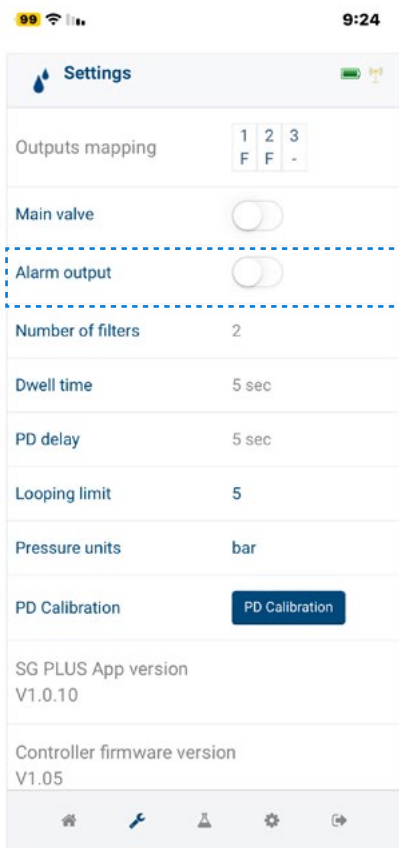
99 9:24

Settings

Outputs mapping

| 1 | 2 | 3 |
|---|---|---|
| F | F | - |

Main valve

Alarm output

Number of filters 2

Dwell time 5 sec

PD delay 5 sec

Looping limit 5

Pressure units bar

PD Calibration PD Calibration

SG PLUS App version
V1.0.10

Controller firmware version
V1.05